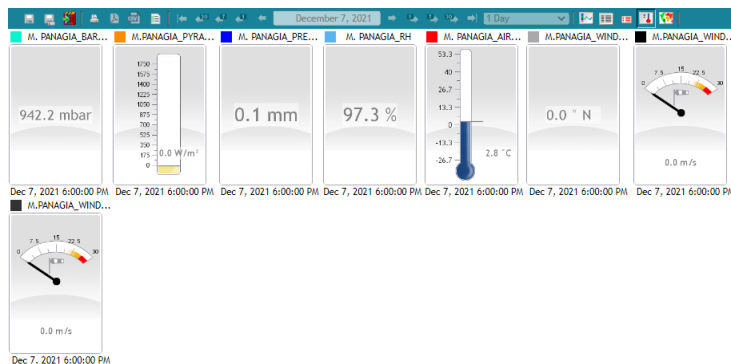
December 7, 2021 | 1 Day

M. PANAGIA_BAR... | M.PANAGIA_PYRA... | M. PANAGIA_PRE... | M. PANAGIA_RH | M. PANAGIA_AIR... | M.PANAGIA_WIND... | M.PANAGIA_WIND...

942.2 mbar
Dec 7, 2021 6:00:00 PM

1750
1575
1400
1225
1050
875
700
525
350
175
0
0.0 W/m²
Dec 7, 2021 6:00:00 PM

0.1 mm
Dec 7, 2021 6:00:00 PM

97.3 %
Dec 7, 2021 6:00:00 PM

53.3
40
26.7
13.3
0
-13.3
-26.7
2.8 °C
Dec 7, 2021 6:00:00 PM

0.0 ° N
Dec 7, 2021 6:00:00 PM

7.5
15
22.5
0
30
0.0 m/s
Dec 7, 2021 6:00:00 PM

M.PANAGIA_WIND...

7.5
15
22.5
0
30
0.0 m/s
Dec 7, 2021 6:00:00 PM